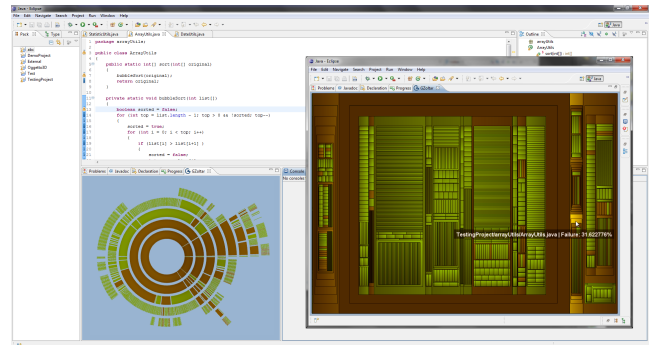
Java - Eclipse
File Edit Navigate Search Project Run Window Help
Pack Type
abc
DemoProject
External
Gigabit3D
Test
TestingProject
StatisticUtils.java ArrayUtils.java DateUtils.java
package arrayUtils;

public class ArrayUtils
{
public static int[] sort(int[] original)
{
bubbleSort(original);
return original;
}

private static void bubbleSort(int list[])
{
boolean sorted = false;
for (int top = list.length - 1; top > 0 && !sorted; top--)
{
sorted = true;
for (int i = 0; i < top; i++)
{
if (list[i] > list[i+1])
{
sorted = false;
Problems Javadoc Declaration Progress GZoltar
Console
No consoles
Outline
ArrayUtils
ArrayUtils
sort(int[]) : int[]
Java - Eclipse
File Edit Navigate Search Project Run Window Help
Java
Problems Javadoc Declaration Progress GZoltar
TestingProject/arrayUtils/ArrayUtils.java | Failure: 31.622776%